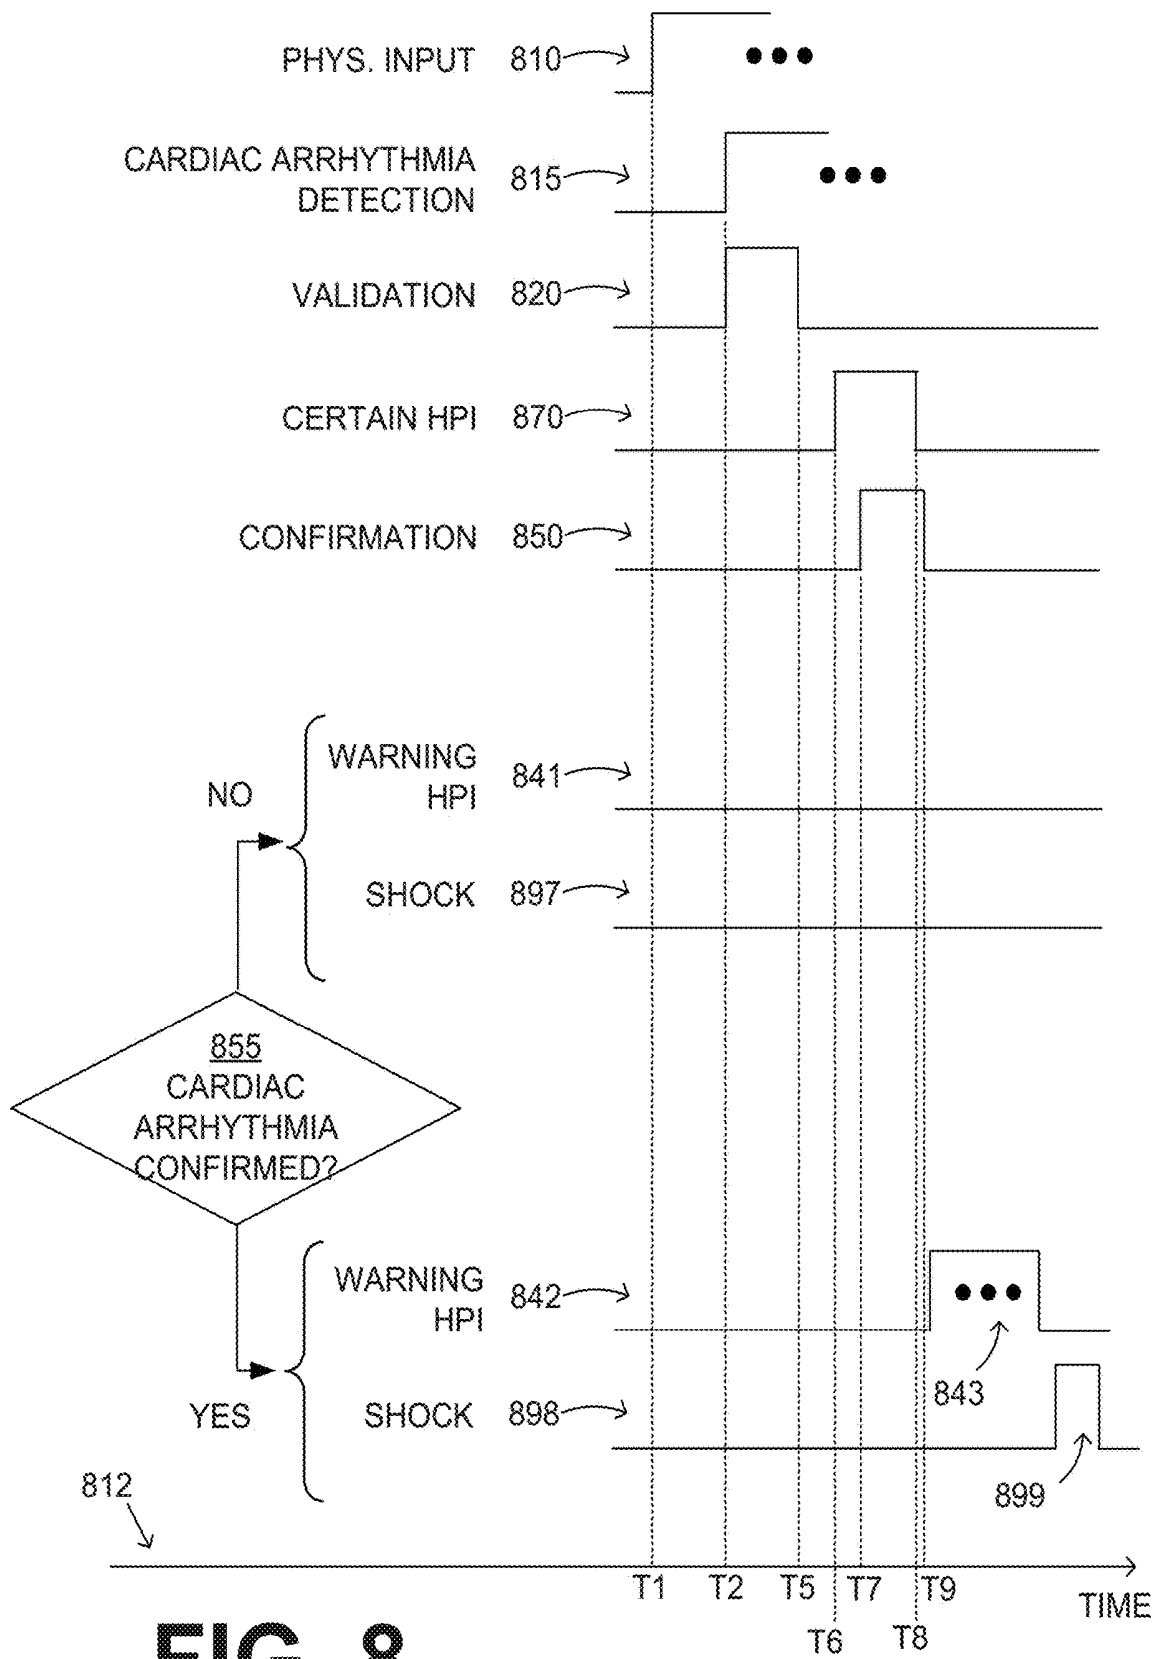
PHYS. INPUT 810

CARDIAC ARRHYTHMIA DETECTION 815

VALIDATION 820

CERTAIN HPI 870

CONFIRMATION 850

NO

WARNING HPI 841

SHOCK 897

855
CARDIAC ARRHYTHMIA CONFIRMED?

WARNING HPI 842

843

YES

SHOCK 898

899

812

T1 T2 T5 T7 T9 TIME
T6 T8

FIG. 8